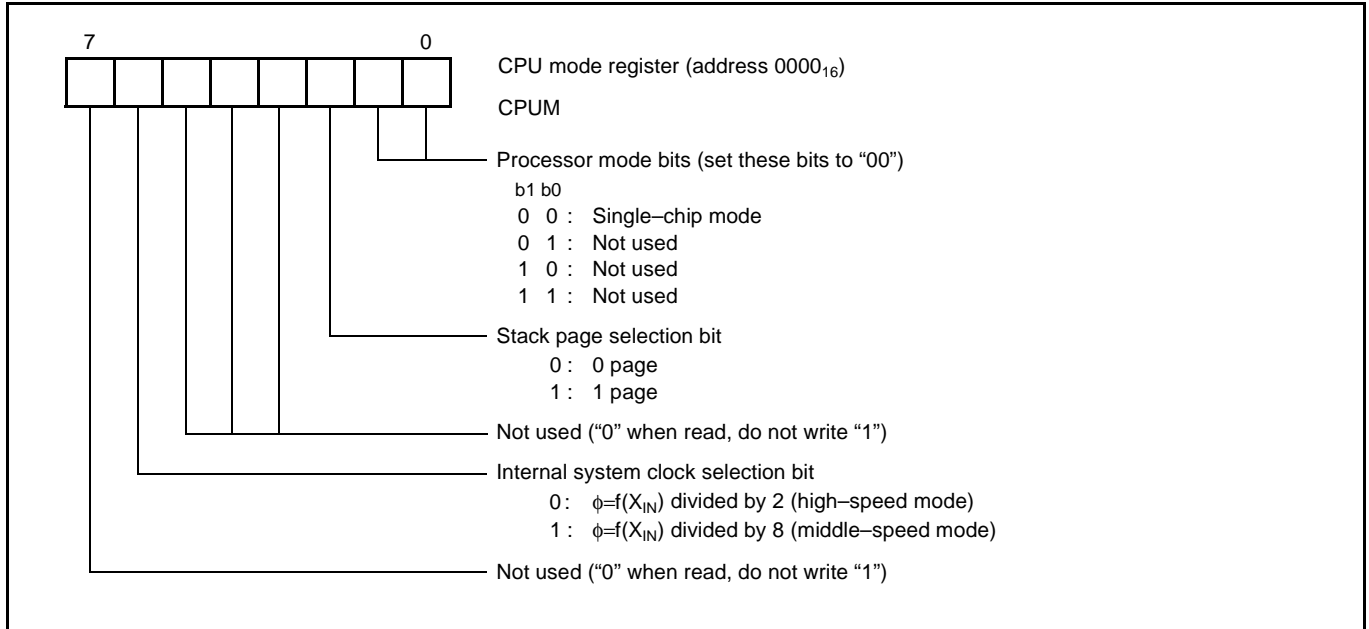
7

0

CPU mode register (address $0000_{16}$)

CPUM

Processor mode bits (set these bits to “00”)
b1 b0
0 0 : Single–chip mode
0 1 : Not used
1 0 : Not used
1 1 : Not used

Stack page selection bit
0 : 0 page
1 : 1 page

Not used (“0” when read, do not write “1”)

Internal system clock selection bit
0 : $\phi$=f($X_{IN}$) divided by 2 (high–speed mode)
1 : $\phi$=f($X_{IN}$) divided by 8 (middle–speed mode)

Not used (“0” when read, do not write “1”)